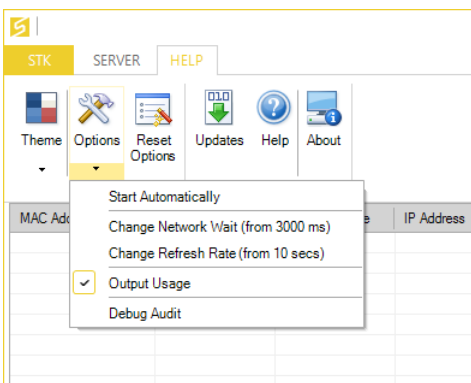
STK SERVER HELP

Theme Options Reset Options Updates Help About

MAC Add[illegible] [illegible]e IP Address

Start Automatically
Change Network Wait (from 3000 ms)
Change Refresh Rate (from 10 secs)
Output Usage
Debug Audit